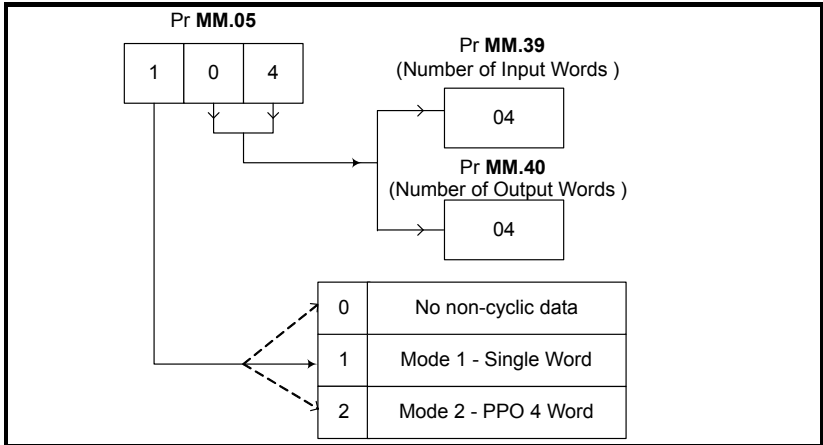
Pr **MM.05**

| 1 | 0 | 4 |
|---|---|---|

Pr **MM.39**
(Number of Input Words )

04

Pr **MM.40**
(Number of Output Words )

04

| 0 | No non-cyclic data |
|---|---|
| 1 | Mode 1 - Single Word |
| 2 | Mode 2 - PPO 4 Word |